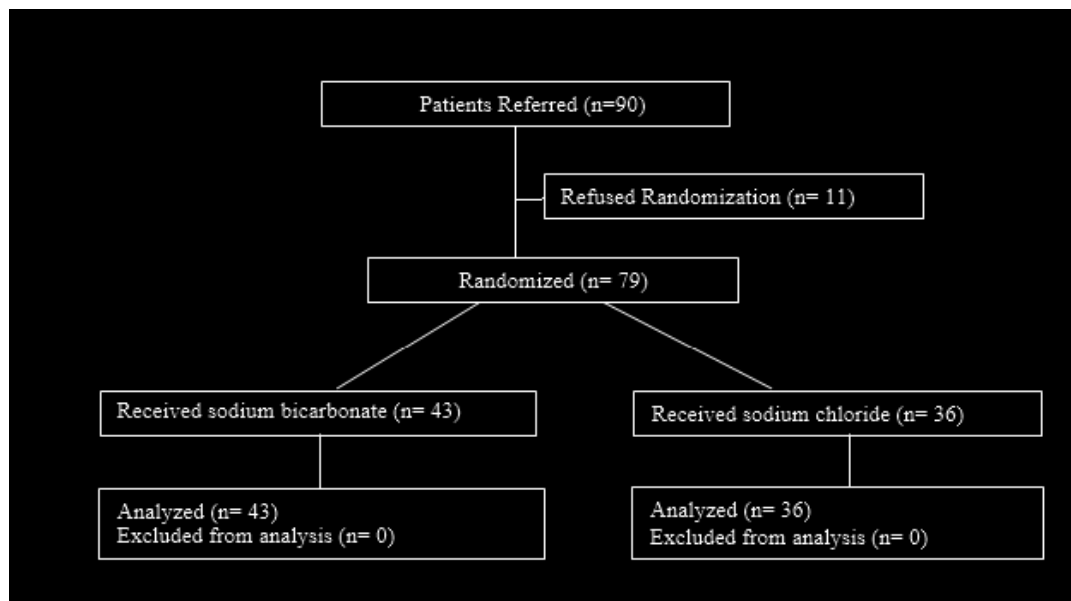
Patients Referred (n=90)

Refused Randomization (n= 11)

Randomized (n= 79)

Received sodium bicarbonate (n= 43)

Received sodium chloride (n= 36)

Analyzed (n= 43)
Excluded from analysis (n= 0)

Analyzed (n= 36)
Excluded from analysis (n= 0)